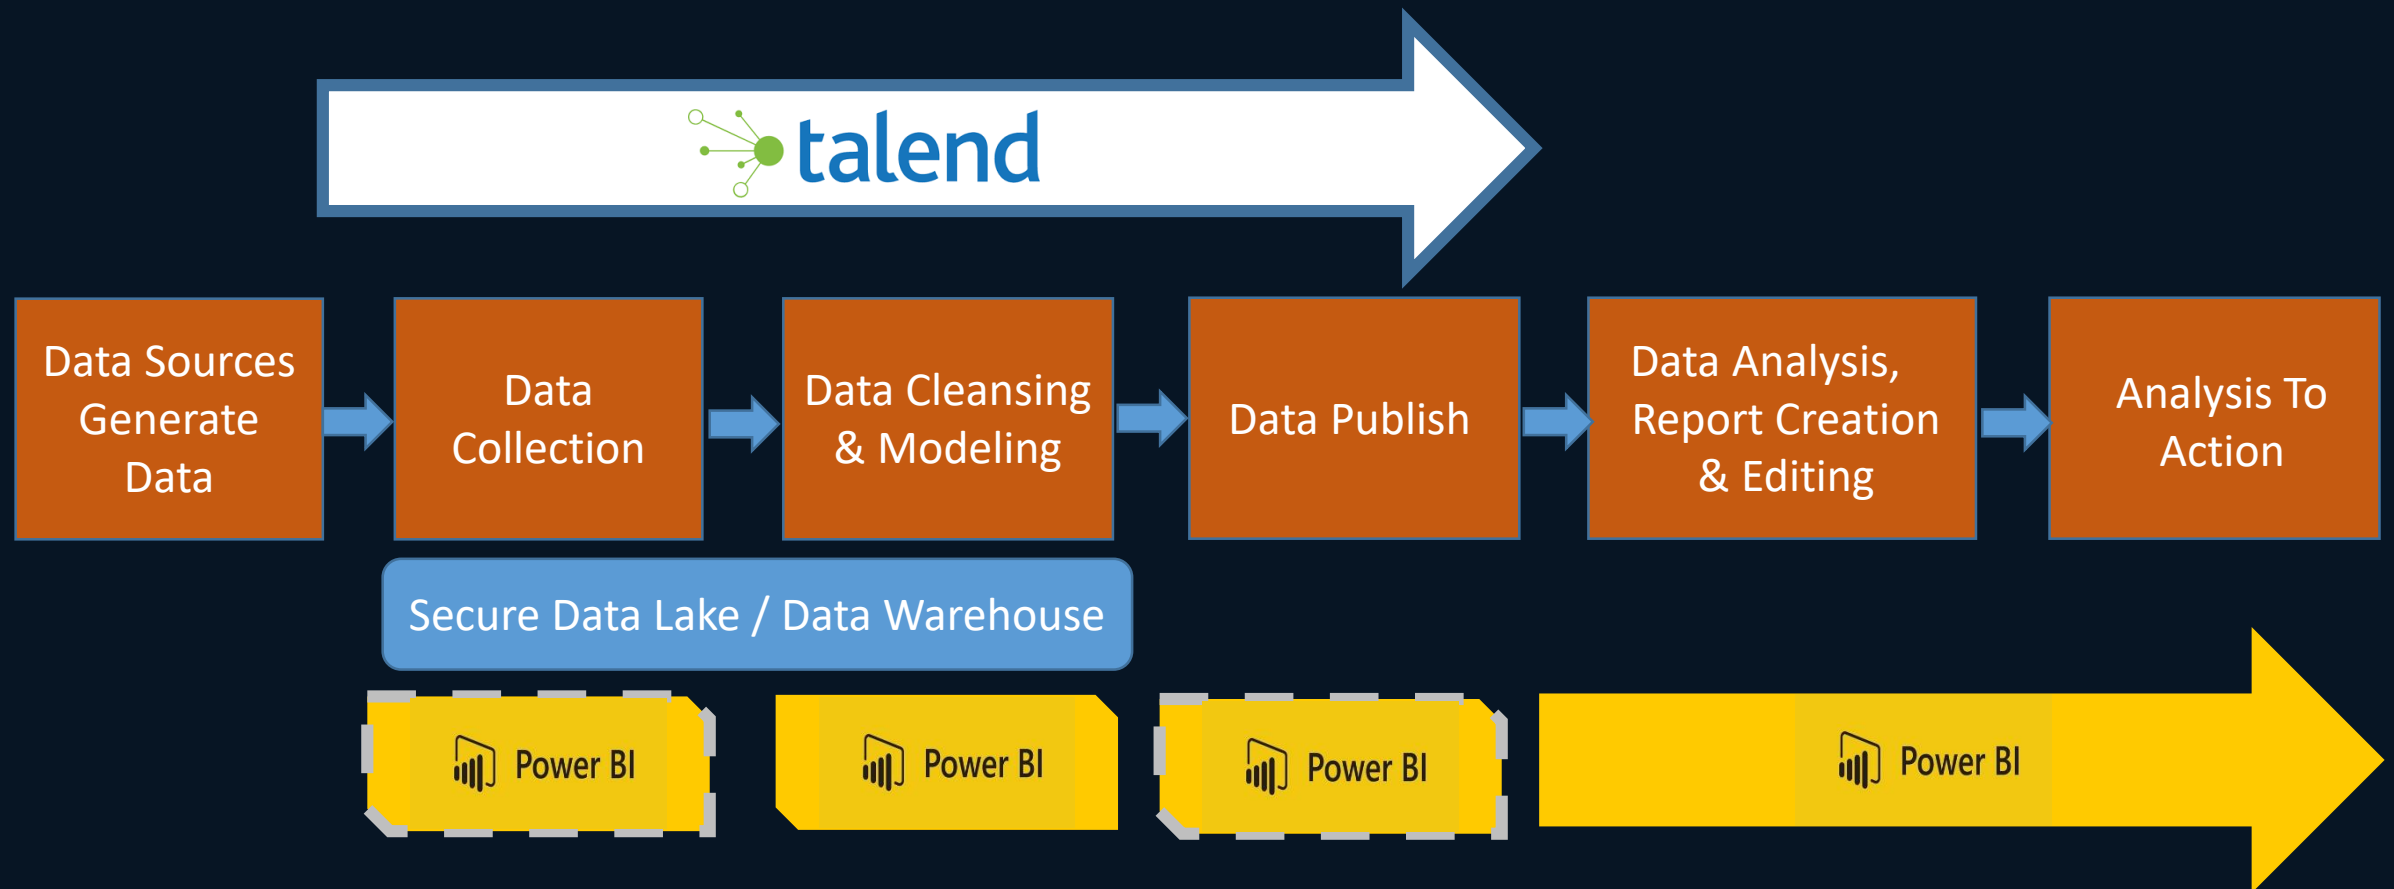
talend

Data Sources Generate Data

Data Collection

Data Cleansing & Modeling

Data Publish

Data Analysis, Report Creation & Editing

Analysis To Action

Secure Data Lake / Data Warehouse

Power BI

Power BI

Power BI

Power BI